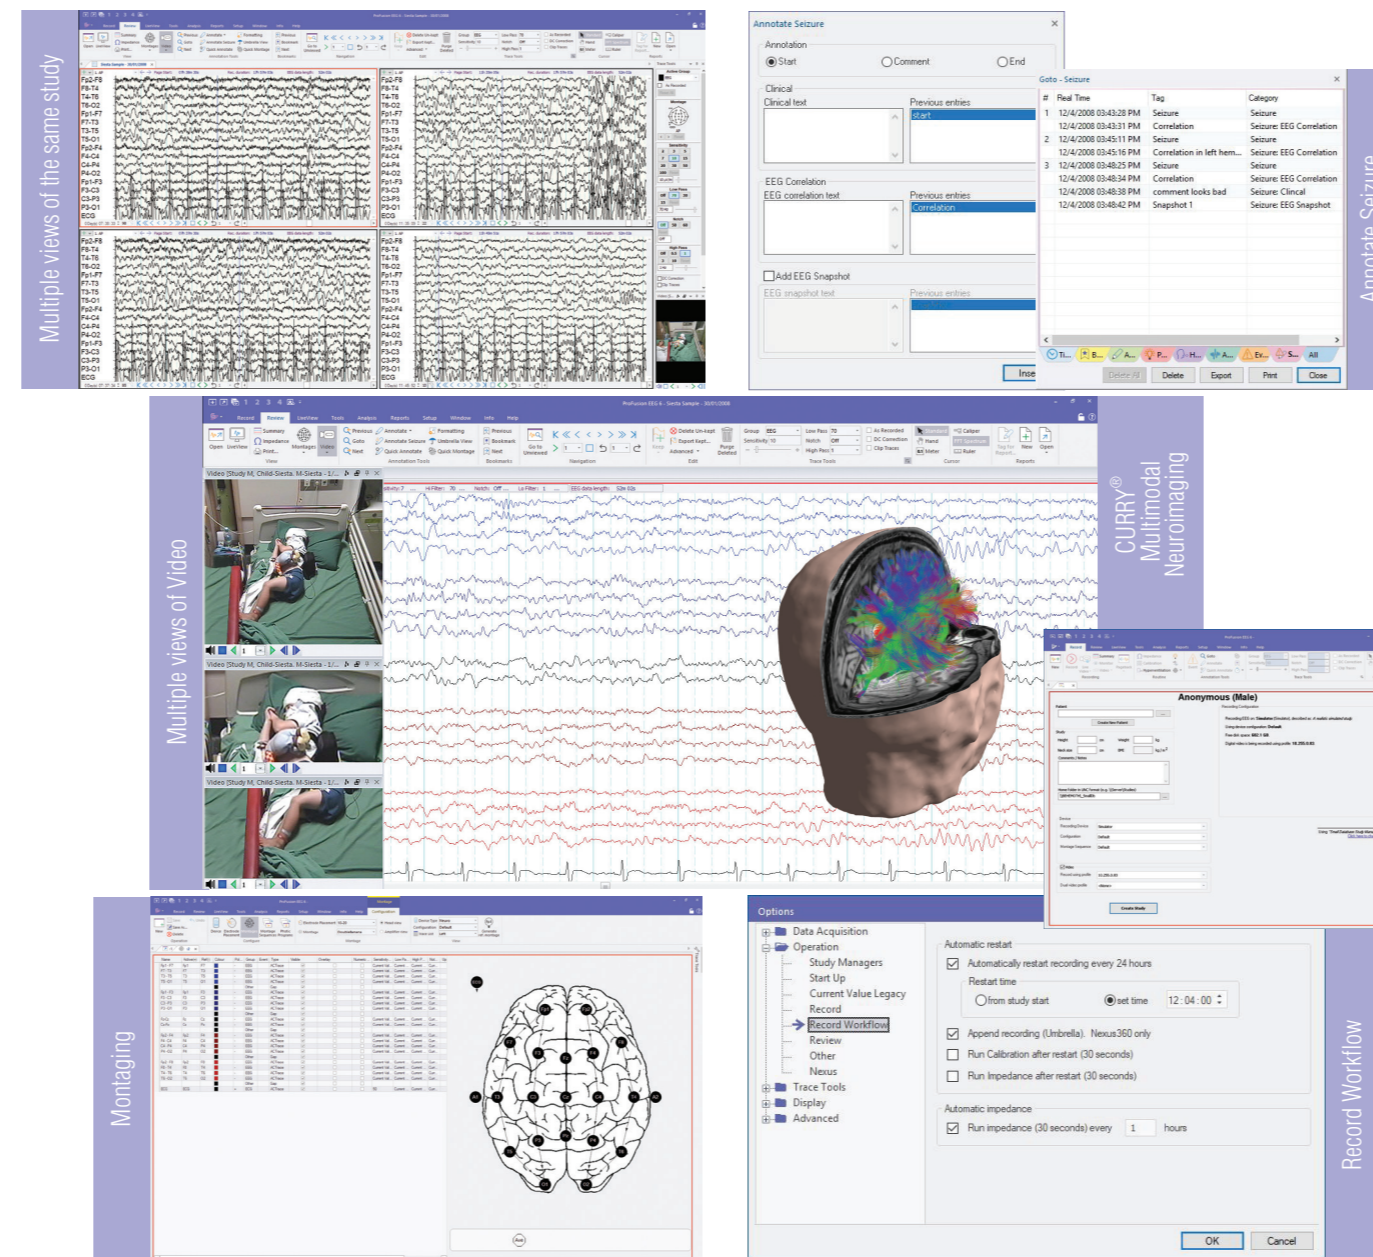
Multiple views of the same study

Annotate Seizure

Annotation
Start
Comment
End

Clinical
Clinical text
Previous entries
start

EEG Correlation
EEG correlation text
Previous entries
Correlation

Add EEG Snapshot
EEG snapshot text
Previous entries

Inse

Goto - Seizure

| # | Real Time | Tag | Category |
|---|---|---|---|
| 1 | 12/4/2008 03:43:28 PM | Seizure | Seizure |
| | 12/4/2008 03:43:31 PM | Correlation | Seizure: EEG Correlation |
| 2 | 12/4/2008 03:45:11 PM | Seizure | Seizure |
| | 12/4/2008 03:45:16 PM | Correlation in left hem... | Seizure: EEG Correlation |
| 3 | 12/4/2008 03:48:25 PM | Seizure | Seizure |
| | 12/4/2008 03:48:34 PM | Correlation | Seizure: EEG Correlation |
| | 12/4/2008 03:48:38 PM | comment looks bad | Seizure: Clinical |
| | 12/4/2008 03:48:42 PM | Snapshot 1 | Seizure: EEG Snapshot |

Delete All
Delete
Export
Print
Close

Annotate Seizure

Multiple views of Video

Video [Study M, Child-Siesta, M-Siesta - 1/...
Video [Study M, Child-Siesta, M-Siesta - 1/...
Video [Study M, Child-Siesta, M-Siesta - 1/...

CURRY® Multimodal Neuroimaging

Anonymous (Male)

Create Study

Montaging

Options

Data Acquisition
Operation
Study Managers
Start Up
Current Value Legacy
Record
Record Workflow
Review
Other
Nexus
Trace Tools
Display
Advanced

Automatic restart
Automatically restart recording every 24 hours
Restart time
from study start
set time
12 : 04 : 00

Append recording (Umbrella). Nexus360 only
Run Calibration after restart (30 seconds)
Run Impedance after restart (30 seconds)

Automatic impedance
Run impedance (30 seconds) every
1
hours

OK
Cancel

Record Workflow